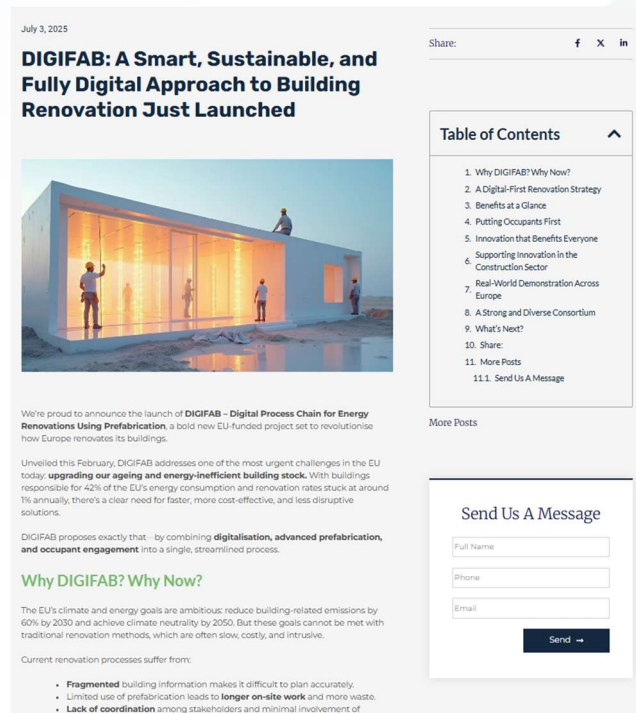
July 3, 2025

DIGIFAB: A Smart, Sustainable, and Fully Digital Approach to Building Renovation Just Launched

Share:

f X in

Table of Contents

1. Why DIGIFAB? Why Now?
2. A Digital-First Renovation Strategy
3. Benefits at a Glance
4. Putting Occupants First
5. Innovation that Benefits Everyone
6. Supporting Innovation in the Construction Sector
7. Real-World Demonstration Across Europe
8. A Strong and Diverse Consortium
9. What's Next?
10. Share:
11. More Posts
11.1. Send Us A Message

More Posts

We're proud to announce the launch of DIGIFAB – Digital Process Chain for Energy Renovations Using Prefabrication, a bold new EU-funded project set to revolutionise how Europe renovates its buildings.

Unveiled this February, DIGIFAB addresses one of the most urgent challenges in the EU today: upgrading our ageing and energy-inefficient building stock. With buildings responsible for 42% of the EU's energy consumption and renovation rates stuck at around 1% annually, there's a clear need for faster, more cost-effective, and less disruptive solutions.

DIGIFAB proposes exactly that — by combining digitalisation, advanced prefabrication, and occupant engagement into a single, streamlined process.

Why DIGIFAB? Why Now?

The EU's climate and energy goals are ambitious: reduce building-related emissions by 60% by 2030 and achieve climate neutrality by 2050. But these goals cannot be met with traditional renovation methods, which are often slow, costly, and intrusive.

Current renovation processes suffer from:

• Fragmented building information makes it difficult to plan accurately.
• Limited use of prefabrication leads to longer on-site work and more waste.
• Lack of coordination among stakeholders and minimal involvement of

Send Us A Message

Full Name

Phone

Email

Send →